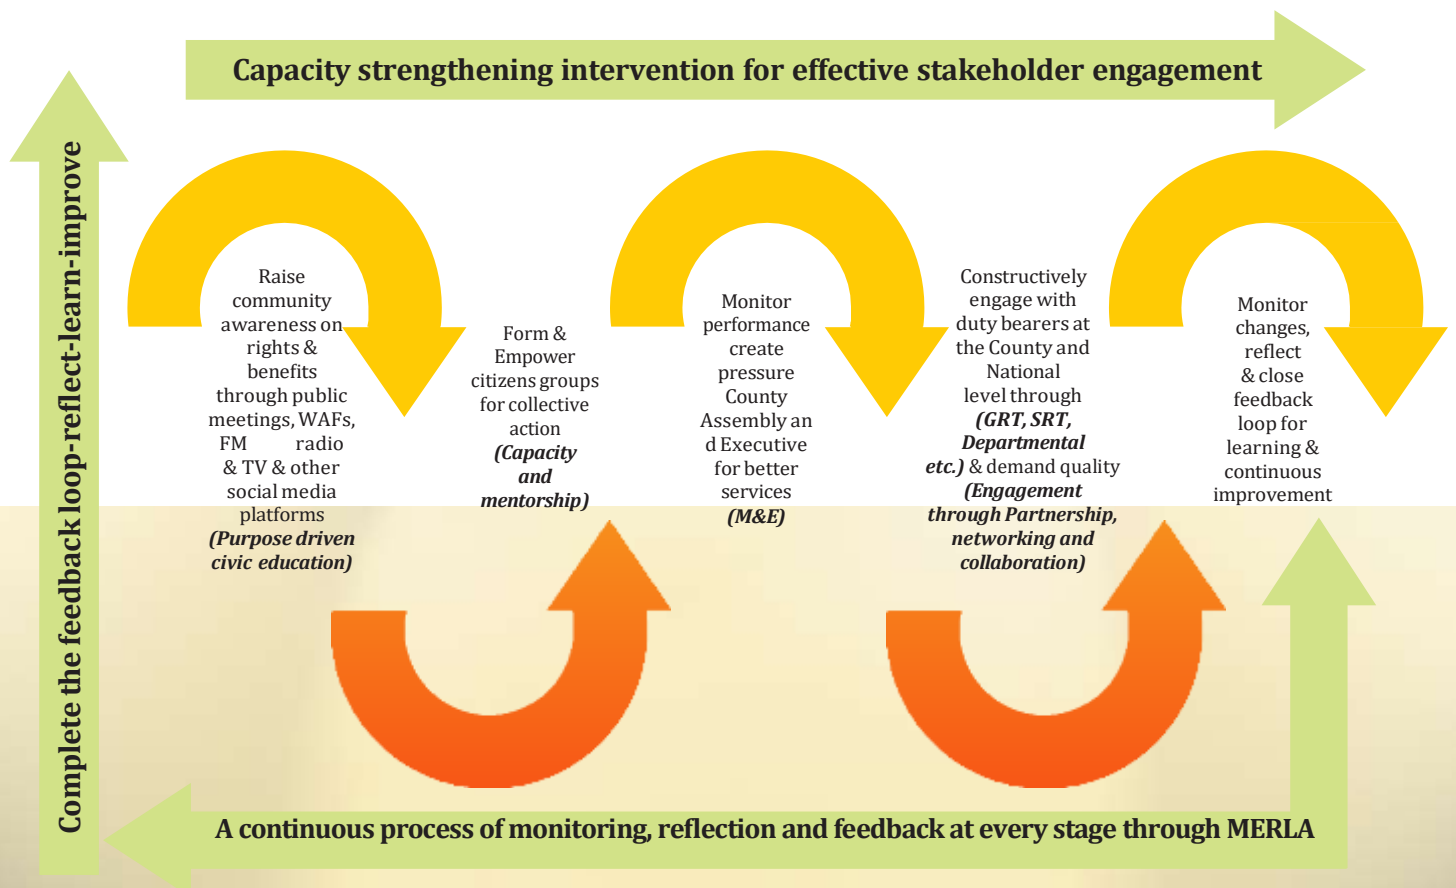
Capacity strengthening intervention for effective stakeholder engagement

Complete the feedback loop-reflect-learn-improve

Raise community awareness on rights & benefits through public meetings, WAFs, FM radio & TV & other social media platforms *(Purpose driven civic education)*

Form & Empower citizens groups for collective action *(Capacity and mentorship)*

Monitor performance create pressure County Assembly an d Executive for better services *(M&E)*

Constructively engage with duty bearers at the County and National level through *(GRT, SRT, Departmental etc.)* & demand quality *(Engagement through Partnership, networking and collaboration)*

Monitor changes, reflect & close feedback loop for learning & continuous improvement

A continuous process of monitoring, reflection and feedback at every stage through MERLA